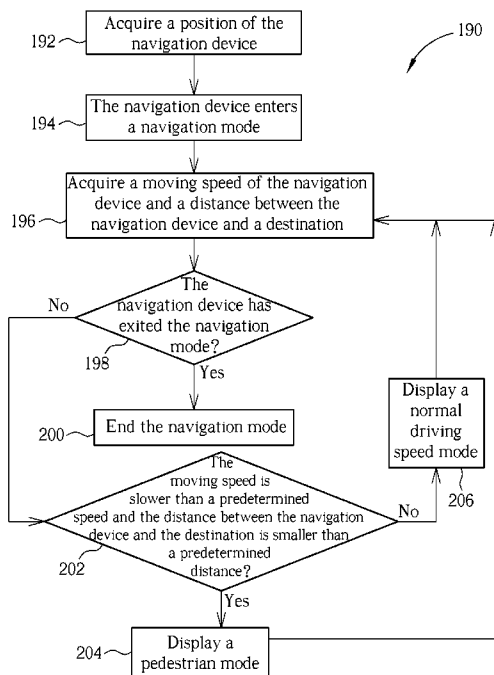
190

192 Acquire a position of the navigation device

194 The navigation device enters a navigation mode

196 Acquire a moving speed of the navigation device and a distance between the navigation device and a destination

198 The navigation device has exited the navigation mode?

No

Yes

200 End the navigation mode

202 The moving speed is slower than a predetermined speed and the distance between the navigation device and the destination is smaller than a predetermined distance?

No

206 Display a normal driving speed mode

Yes

204 Display a pedestrian mode